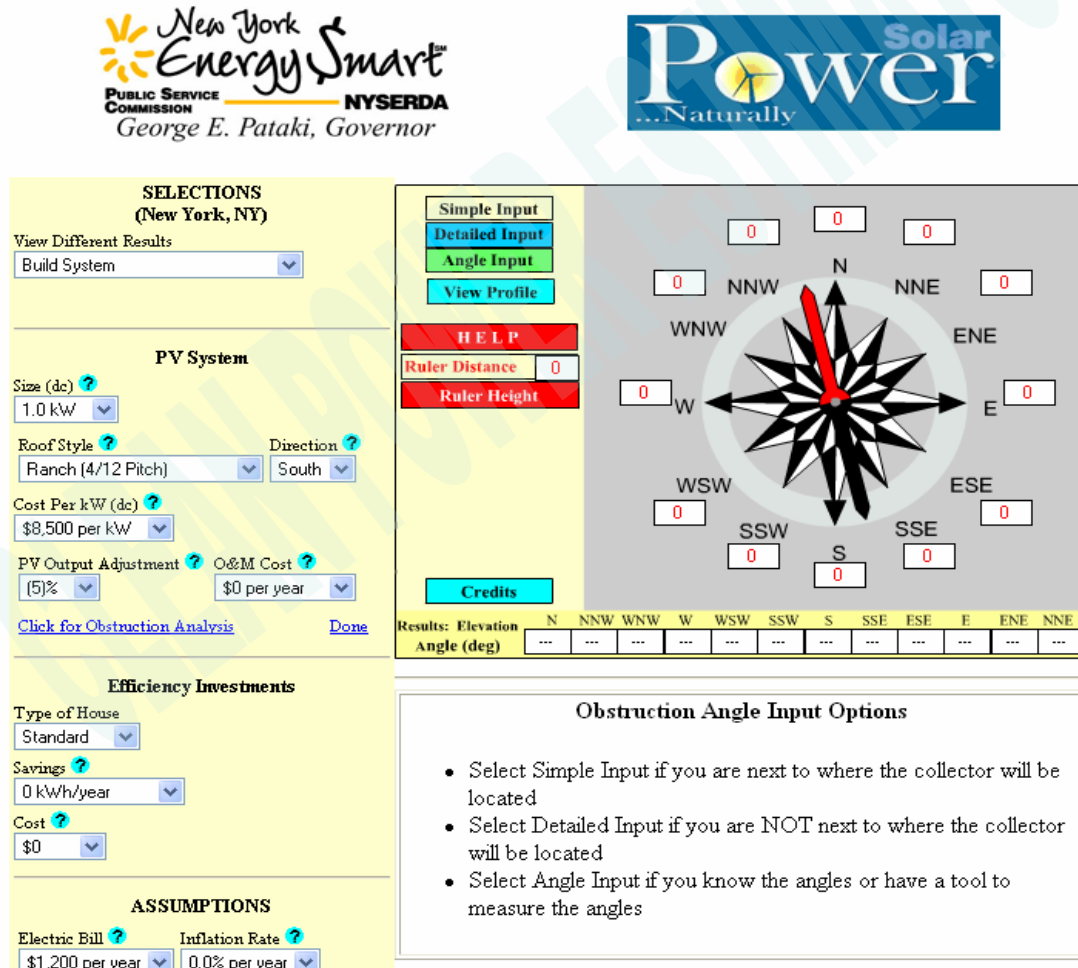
New York EnergySmart℠
Public Service Commission
NYSERDA
George E. Pataki, Governor

Solar Power ...Naturally

SELECTIONS
(New York, NY)
View Different Results
Build System

PV System
Size (dc) ?
1.0 kW
Roof Style ?
Ranch (4/12 Pitch)
Direction ?
South
Cost Per kW (dc) ?
$8,500 per kW
PV Output Adjustment ?
(5)%
O&M Cost ?
$0 per year
Click for Obstruction Analysis
Done

Efficiency Investments
Type of House
Standard
Savings ?
0 kWh/year
Cost ?
$0

ASSUMPTIONS
Electric Bill ?
$1,200 per year
Inflation Rate ?
0.0% per year

Simple Input
Detailed Input
Angle Input
View Profile
HELP
Ruler Distance 0
Ruler Height
Credits

0 0 0
0 NNW N NNE 0
WNW ENE
0 W E 0
WSW ESE
0 0
SSW SSE
0 S 0
0

| Results: Elevation Angle (deg) | N | NNW | WNW | W | WSW | SSW | S | SSE | ESE | E | ENE | NNE |
|---|---|---|---|---|---|---|---|---|---|---|---|---|
| | --- | --- | --- | --- | --- | --- | --- | --- | --- | --- | --- | --- |

Obstruction Angle Input Options

• Select Simple Input if you are next to where the collector will be located
• Select Detailed Input if you are NOT next to where the collector will be located
• Select Angle Input if you know the angles or have a tool to measure the angles